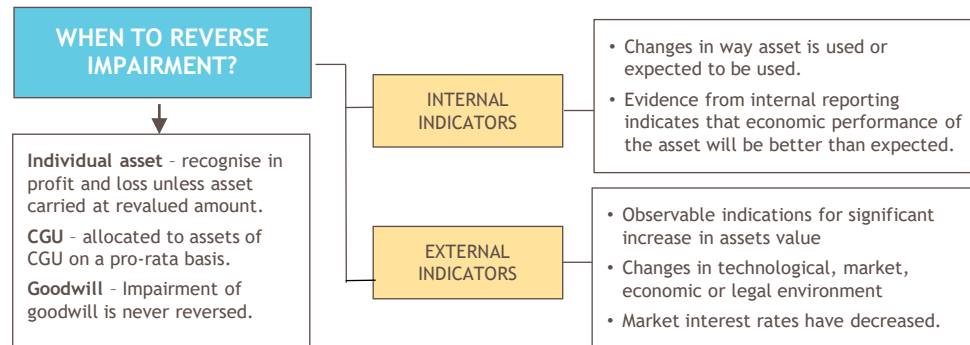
WHEN TO REVERSE IMPAIRMENT?

Individual asset – recognise in profit and loss unless asset carried at revalued amount.

CGU – allocated to assets of CGU on a pro-rata basis.

Goodwill – Impairment of goodwill is never reversed.

INTERNAL INDICATORS

• Changes in way asset is used or expected to be used.
• Evidence from internal reporting indicates that economic performance of the asset will be better than expected.

EXTERNAL INDICATORS

• Observable indications for significant increase in assets value
• Changes in technological, market, economic or legal environment
• Market interest rates have decreased.